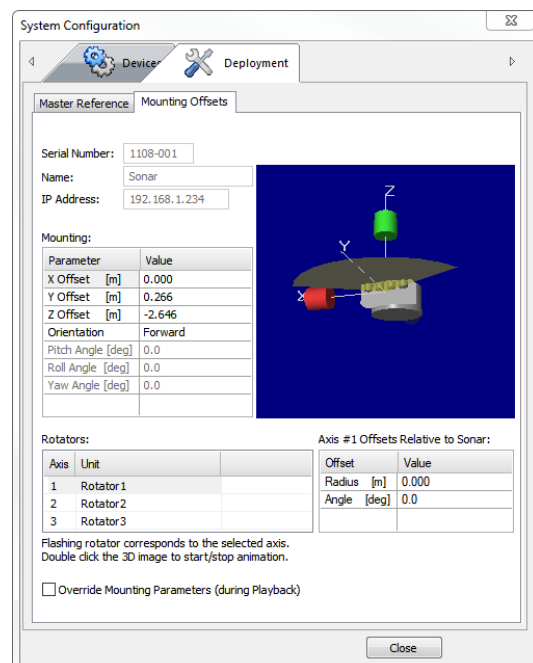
System Configuration

Devices

Deployment

Master Reference

Mounting Offsets

Serial Number: 1108-001

Name: Sonar

IP Address: 192.168.1.234

Mounting:

| Parameter | Value |
|---|---|
| X Offset [m] | 0.000 |
| Y Offset [m] | 0.266 |
| Z Offset [m] | -2.646 |
| Orientation | Forward |
| Pitch Angle [deg] | 0.0 |
| Roll Angle [deg] | 0.0 |
| Yaw Angle [deg] | 0.0 |

Z

Y

X

Rotators:

| Axis | Unit |
|---|---|
| 1 | Rotator1 |
| 2 | Rotator2 |
| 3 | Rotator3 |

Axis #1 Offsets Relative to Sonar:

| Offset | Value |
|---|---|
| Radius [m] | 0.000 |
| Angle [deg] | 0.0 |

Flashing rotator corresponds to the selected axis.
Double click the 3D image to start/stop animation.

Override Mounting Parameters (during Playback)

Close